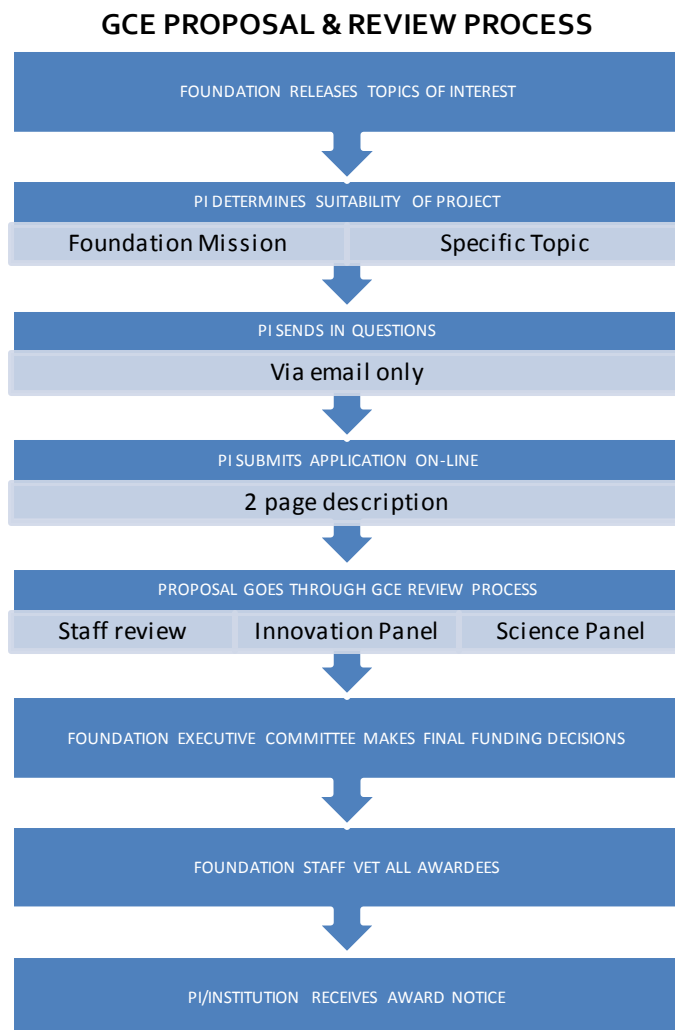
GCE PROPOSAL & REVIEW PROCESS

FOUNDATION RELEASES TOPICS OF INTEREST

PI DETERMINES SUITABILITY OF PROJECT

Foundation Mission

Specific Topic

PI SENDS IN QUESTIONS

Via email only

PI SUBMITS APPLICATION ON-LINE

2 page description

PROPOSAL GOES THROUGH GCE REVIEW PROCESS

Staff review

Innovation Panel

Science Panel

FOUNDATION EXECUTIVE COMMITTEE MAKES FINAL FUNDING DECISIONS

FOUNDATION STAFF VET ALL AWARDEES

PI/INSTITUTION RECEIVES AWARD NOTICE